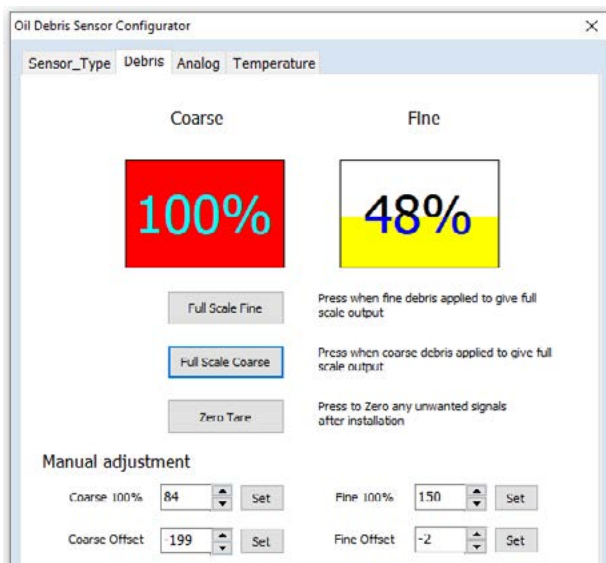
Oil Debris Sensor Configurator
×
Sensor_Type Debris Analog Temperature

Coarse

Fine

100%

48%

Full Scale Fine

Press when fine debris applied to give full scale output

Full Scale Coarse

Press when coarse debris applied to give full scale output

Zero Tare

Press to Zero any unwanted signals after installation

Manual adjustment

Coarse 100% 84 Set

Fine 100% 150 Set

Coarse Offset -199 Set

Fine Offset -2 Set